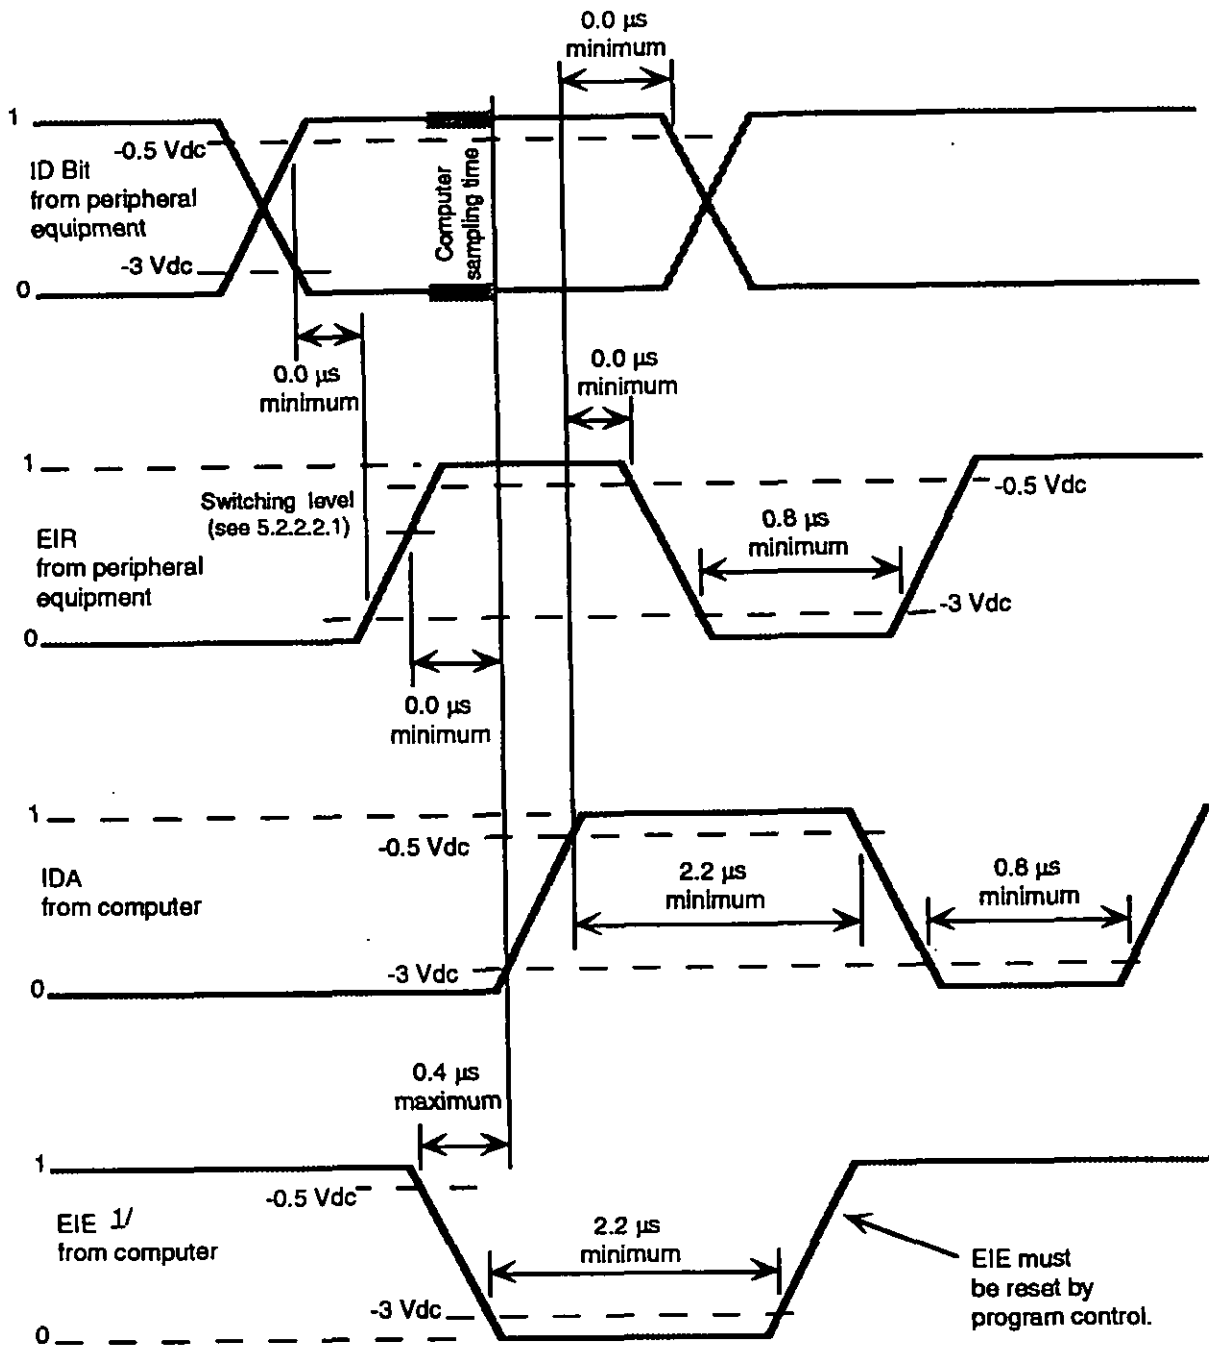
0.0 µs
minimum

1
-0.5 Vdc
ID Bit
from peripheral
equipment
-3 Vdc
0

Computer
sampling time

0.0 µs
minimum

0.0 µs
minimum

1
Switching level
(see 5.2.2.2.1)
EIR
from peripheral
equipment
0
-0.5 Vdc
0.8 µs
minimum
-3 Vdc

0.0 µs
minimum

1
-0.5 Vdc
IDA
from computer
-3 Vdc
0
2.2 µs
minimum
0.8 µs
minimum

0.4 µs
maximum

1
-0.5 Vdc
EIE 1/
from computer
-3 Vdc
0
2.2 µs
minimum
EIE must
be reset by
program control.